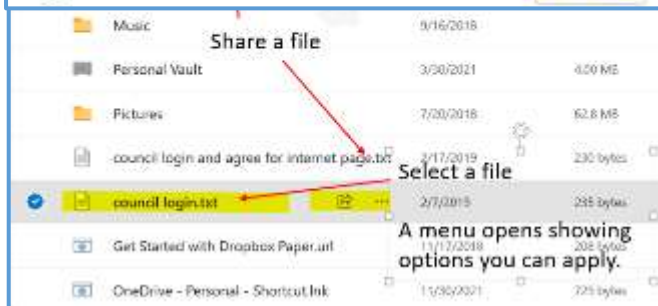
Music 9/16/2018
Share a file
Personal Vault 3/30/2021 4.00 MB
Pictures 7/20/2018 62.8 MB
council login and agree for internet page.txt 2/17/2019 230 bytes
Select a file
council login.txt 2/7/2019 235 bytes
Get Started with Dropbox Paper.url 11/17/2018 208 bytes
A menu opens showing options you can apply.
OneDrive - Personal - Shortcut.lnk 11/30/2021 725 bytes